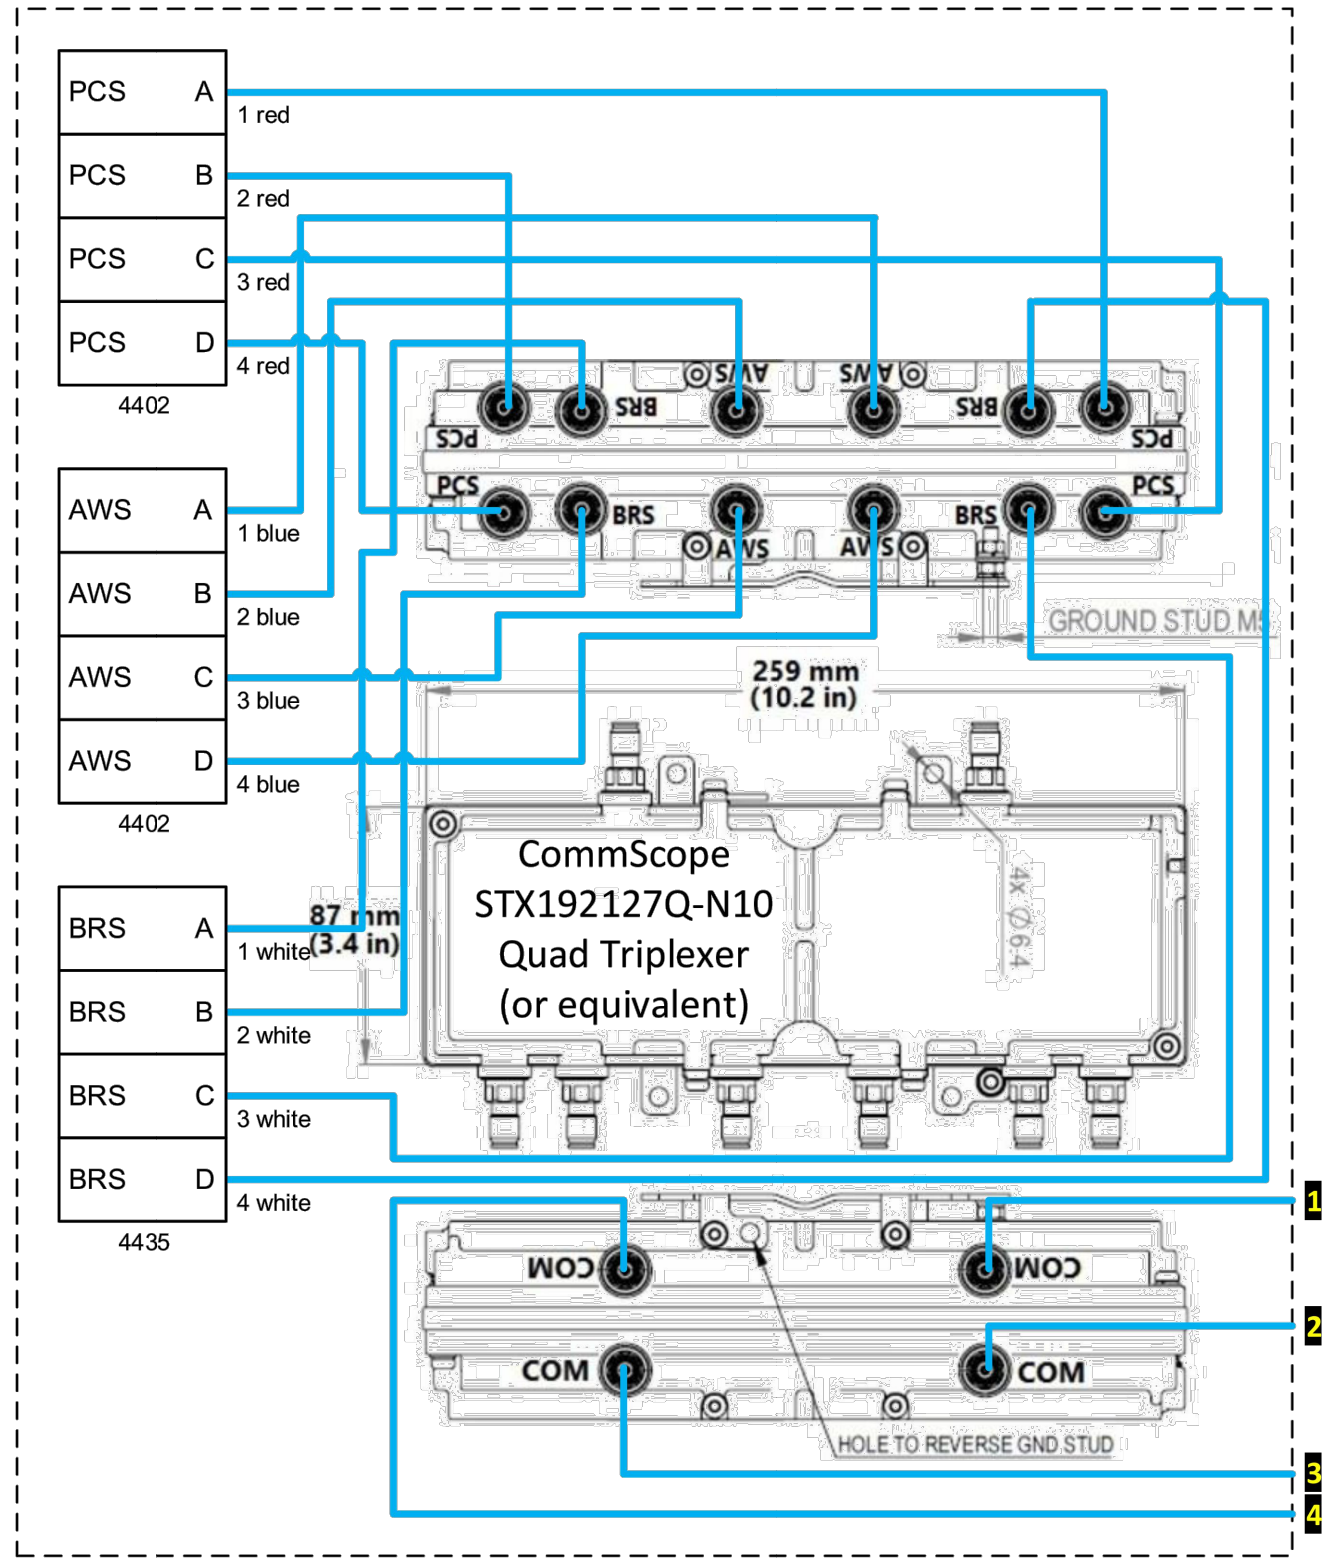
| PCS | A |
|---|---|
| PCS | B |
| PCS | C |
| PCS | D |

4402

1 red
2 red
3 red
4 red

| AWS | A |
|---|---|
| AWS | B |
| AWS | C |
| AWS | D |

4402

1 blue
2 blue
3 blue
4 blue

| BRS | A |
|---|---|
| BRS | B |
| BRS | C |
| BRS | D |

4435

1 white
2 white
3 white
4 white

PCS BRS AWS AWS BRS PCS

PCS BRS AWS AWS BRS PCS

GROUND STUD M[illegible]

259 mm
(10.2 in)

87 mm
(3.4 in)

4x ∅6.4

CommScope
STX192127Q-N10
Quad Triplexer
(or equivalent)

COM COM
COM COM

HOLE TO REVERSE GND STUD

1
2
3
4